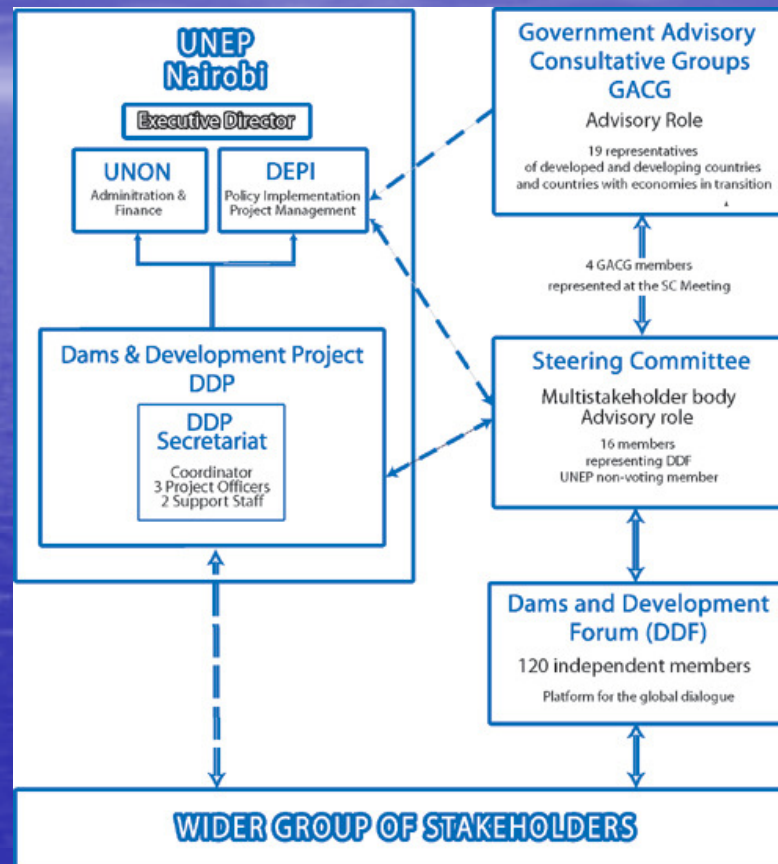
UNEP
Nairobi

Executive Director

UNON
Adminitration & Finance

DEPI
Policy Implementation
Project Management

Dams & Development Project
DDP

DDP
Secretariat
Coordinator
3 Project Officers
2 Support Staff

Government Advisory
Consultative Groups
GACG
Advisory Role
19 representatives of developed and developing countries and countries with economies in transition

4 GACG members represented at the SC Meeting

Steering Committee
Multistakeholder body
Advisory role
16 members
representing DDF
UNEP non-voting member

Dams and Development
Forum (DDF)
120 independent members
Platform for the global dialogue

WIDER GROUP OF STAKEHOLDERS